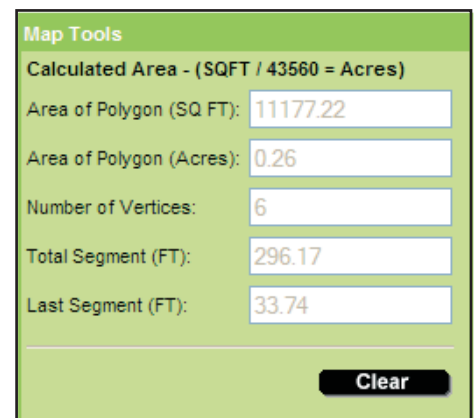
Map Tools

Calculated Area - (SQFT / 43560 = Acres)

Area of Polygon (SQ FT): 11177.22

Area of Polygon (Acres): 0.26

Number of Vertices: 6

Total Segment (FT): 296.17

Last Segment (FT): 33.74

Clear